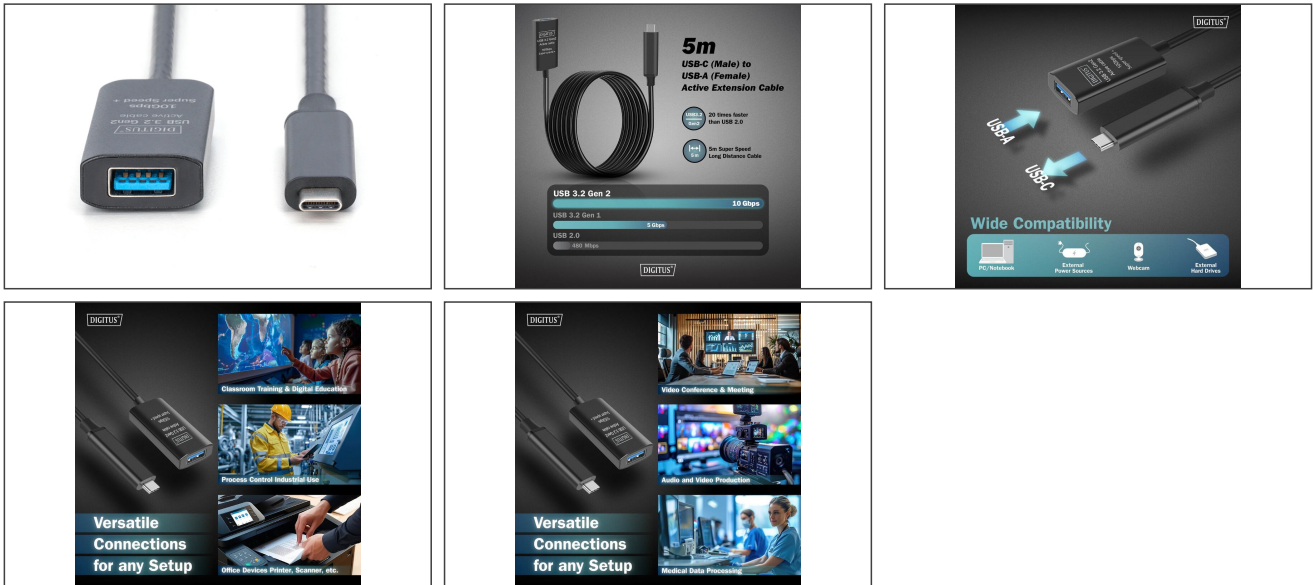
DIGITUS
USB 3.2 Gen2
Active cable
10Gbps
Super Speed +

DIGITUS
USB 3.2 Gen2
Active cable

5m
USB-C (Male) to
USB-A (Female)
Active Extension Cable

USB 3.2 Gen2
20 times faster than USB 2.0

5 m
5m Super Speed Long Distance Cable

USB 3.2 Gen 2
10 Gbps
USB 3.2 Gen 1
5 Gbps
USB 2.0
480 Mbps

DIGITUS

DIGITUS
USB-A
USB-C
Wide Compatibility
PC/Notebook
External Power Sources
Webcam
External Hard Drives

DIGITUS
Classroom Training & Digital Education
Process Control Industrial Use
Office Devices Printer, Scanner, etc.
Versatile Connections for any Setup

DIGITUS
Video Conference & Meeting
Audio and Video Production
Medical Data Processing
Versatile Connections for any Setup